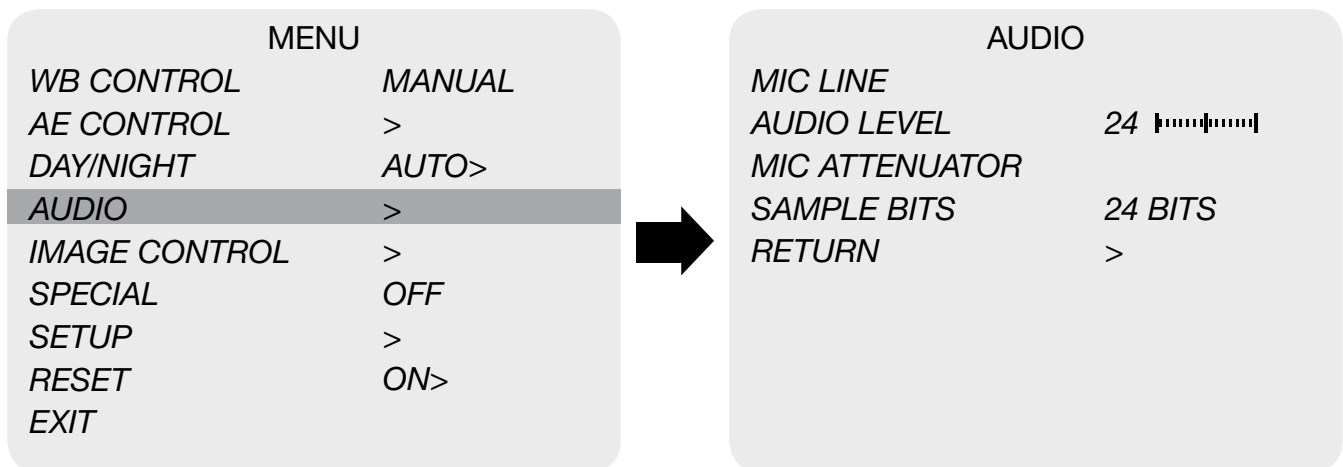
MENU

| | |
|---|---|
| WB CONTROL | MANUAL |
| AE CONTROL | > |
| DAY/NIGHT | AUTO> |
| AUDIO | > |
| IMAGE CONTROL | > |
| SPECIAL | OFF |
| SETUP | > |
| RESET | ON> |
| EXIT | |

AUDIO

| | |
|---|---|
| MIC LINE | |
| AUDIO LEVEL | 24 |
| MIC ATTENUATOR | |
| SAMPLE BITS | 24 BITS |
| RETURN | > |